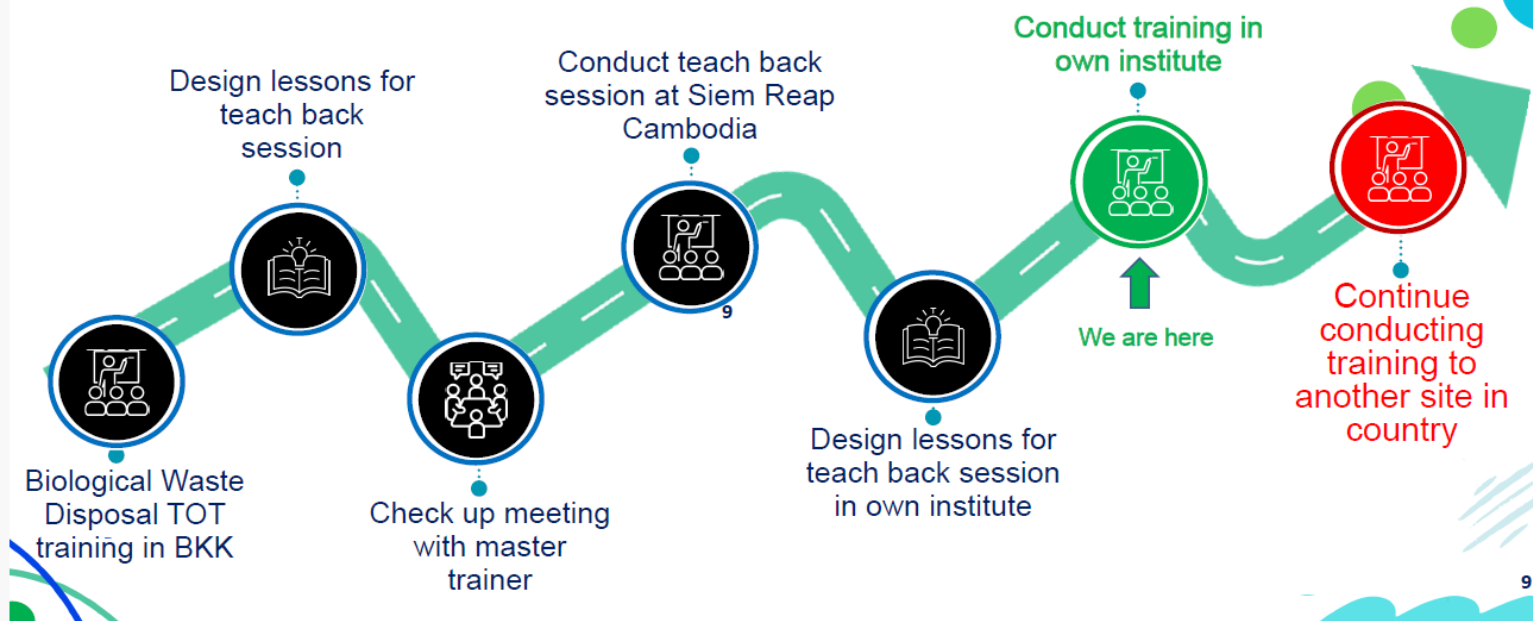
Biological Waste Disposal TOT training in BKK

Design lessons for teach back session

Check up meeting with master trainer

Conduct teach back session at Siem Reap Cambodia

9

Design lessons for teach back session in own institute

Conduct training in own institute

We are here

Continue conducting training to another site in country

9